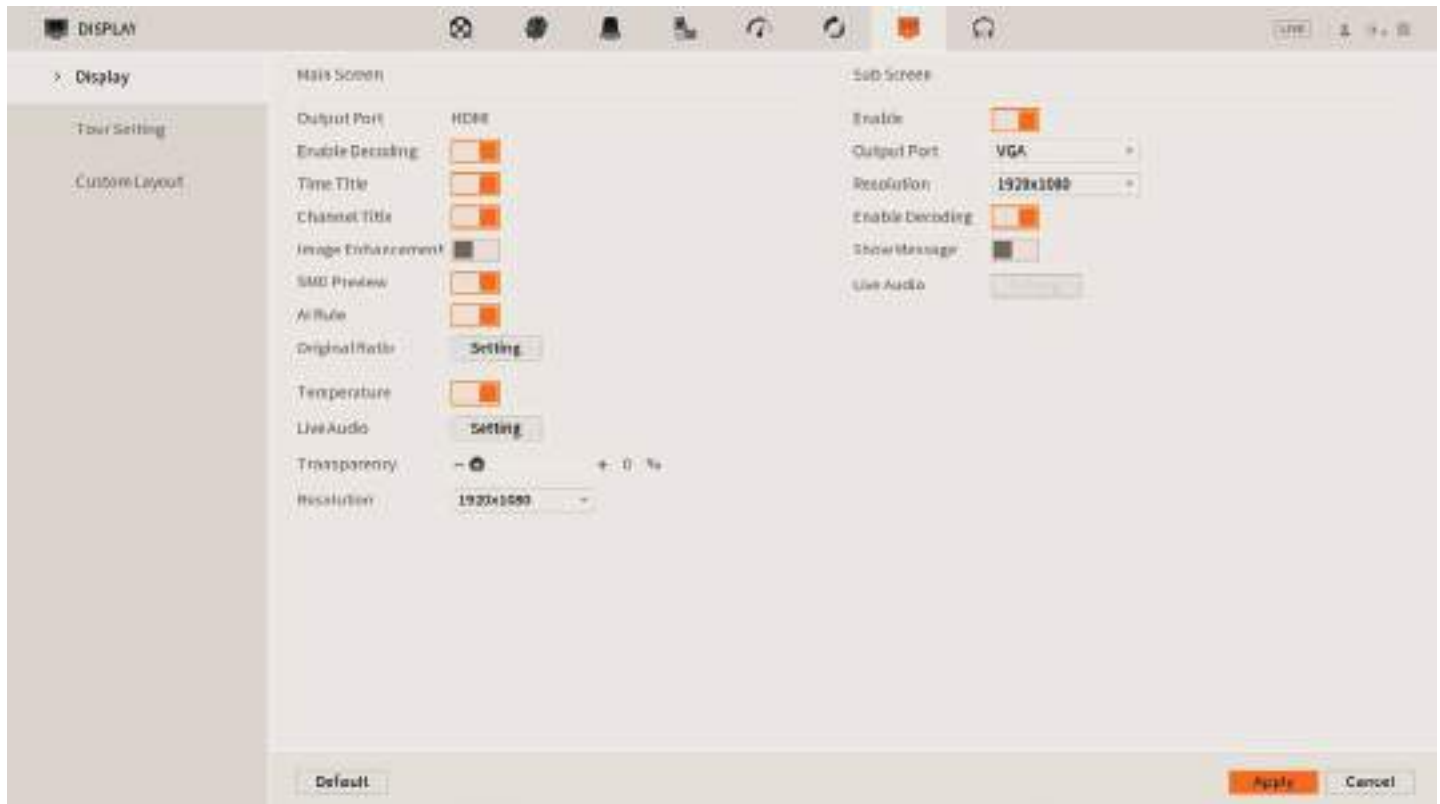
DISPLAY

LIVE

> Display

Tour Setting

Custom Layout

Main Screen

Output Port HDMI

Enable Decoding

Time Title

Channel Title

Image Enhancement

SMD Preview

AI Rule

Original Ratio Setting

Temperature

Live Audio Setting

Transparency − + 0 %

Resolution 1920x1080

Sub Screen

Enable

Output Port VGA

Resolution 1920x1080

Enable Decoding

Show Message

Live Audio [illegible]

Default

Apply

Cancel